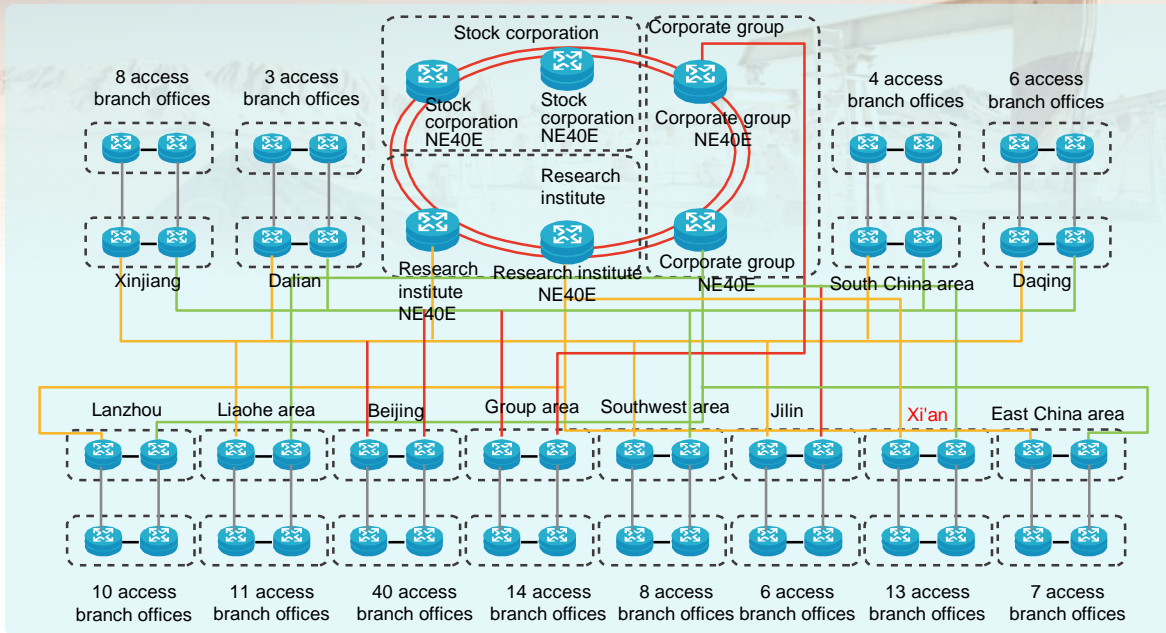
Stock corporation

Corporate group

8 access branch offices

3 access branch offices

Stock corporation NE40E

Stock corporation NE40E

Corporate group NE40E

4 access branch offices

6 access branch offices

Research institute

Research institute NE40E

Research institute NE40E

Corporate group NE40E

Xinjiang

Dalian

South China area

Daqing

Lanzhou

Liaohe area

Beijing

Group area

Southwest area

Jilin

Xi'an

East China area

10 access branch offices

11 access branch offices

40 access branch offices

14 access branch offices

8 access branch offices

6 access branch offices

13 access branch offices

7 access branch offices